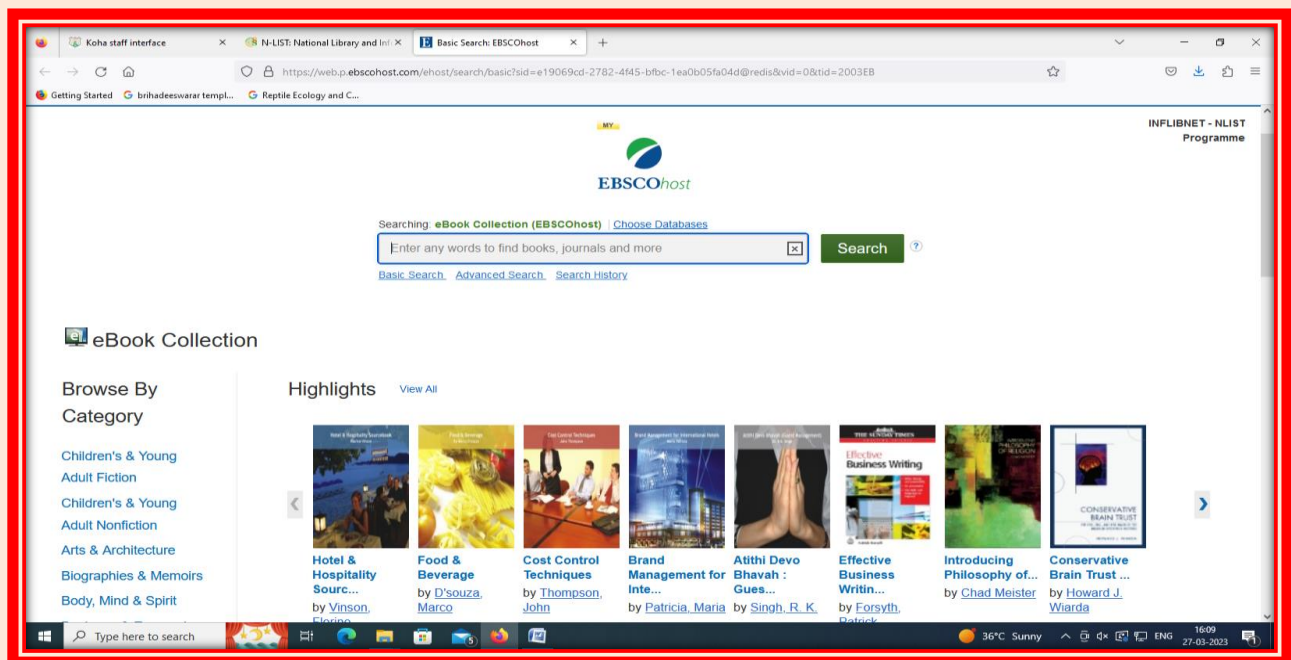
Koha staff interface ×
N-LIST: National Library and Inf ×
Basic Search: EBSCOhost ×
+

https://web.p.ebscohost.com/ehost/search/basic?sid=e19069cd-2782-4f45-bfbc-1ea0b05fa04d@redis&vid=0&tid=2003EB

Getting Started   brihadeeswarar templ...   Reptile Ecology and C...

MY
EBSCOhost

INFLIBNET - NLIST Programme

Searching: eBook Collection (EBSCOhost) | Choose Databases

Enter any words to find books, journals and more

Search

Basic Search   Advanced Search   Search History

eBook Collection

Browse By Category

Children's & Young Adult Fiction

Children's & Young Adult Nonfiction

Arts & Architecture

Biographies & Memoirs

Body, Mind & Spirit

Highlights   View All

Hotel & Hospitality Sourc... by Vinson, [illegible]

Food & Beverage by D'souza, Marco

Cost Control Techniques by Thompson, John

Brand Management for Inte... by Patricia, Maria

Atithi Devo Bhavah : Gues... by Singh, R. K.

Effective Business Writin... by Forsyth, Patrick

Introducing Philosophy of... by Chad Meister

Conservative Brain Trust ... by Howard J. Wiarda

Type here to search

36°C Sunny   ENG   16:09 27-03-2023